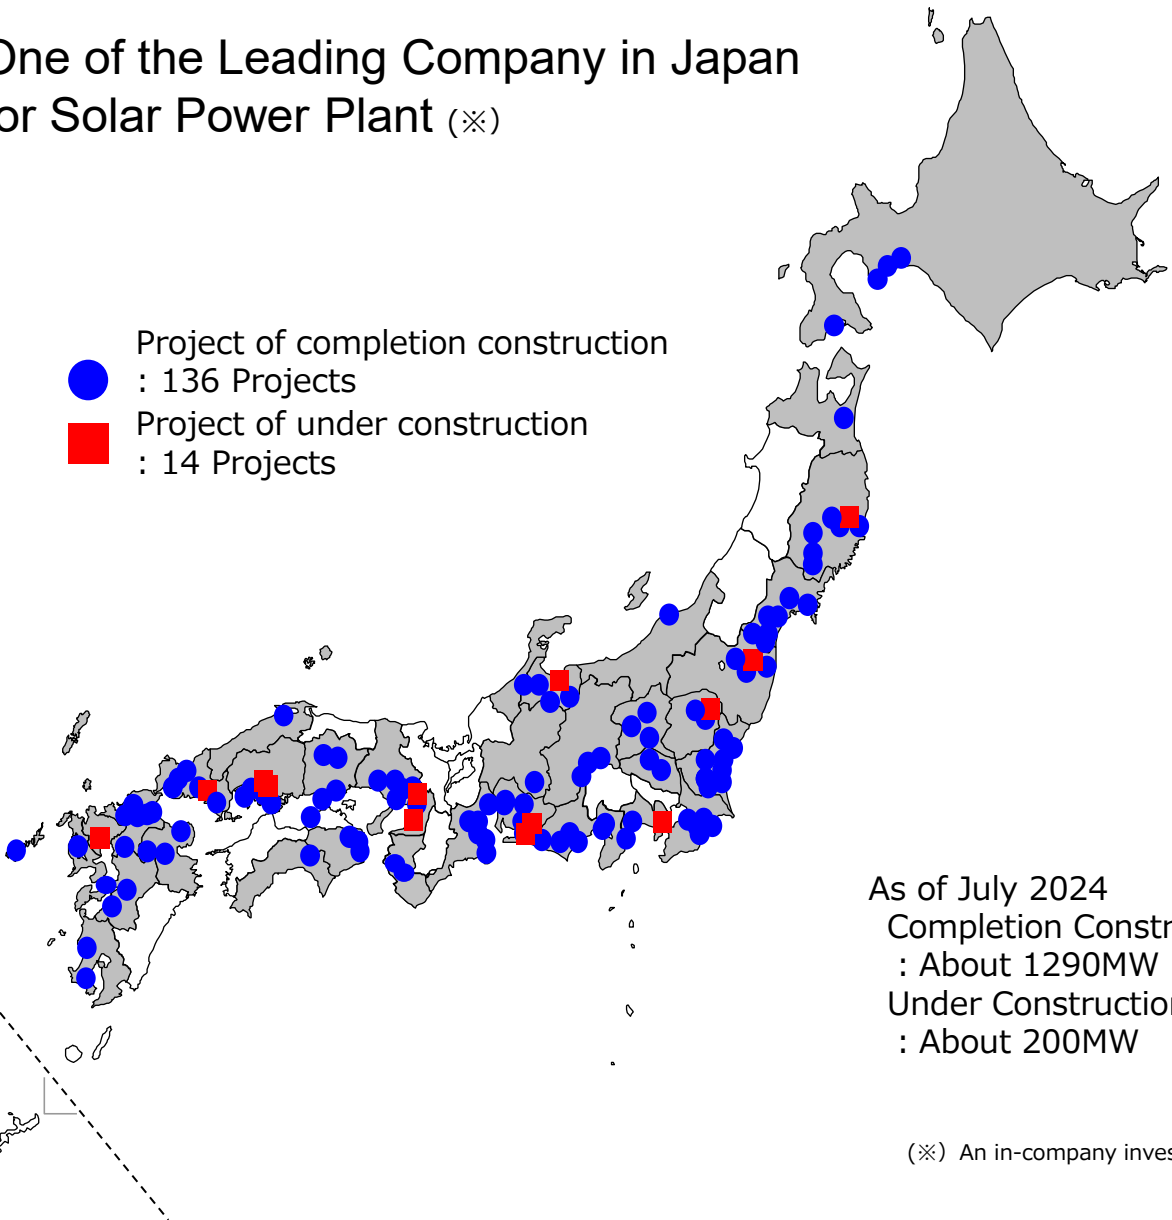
One of the Leading Company in Japan
or Solar Power Plant (※)

Project of completion construction
: 136 Projects
Project of under construction
: 14 Projects

As of July 2024
Completion Constr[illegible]
: About 1290MW
Under Constructio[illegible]
: About 200MW

(※) An in-company inves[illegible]